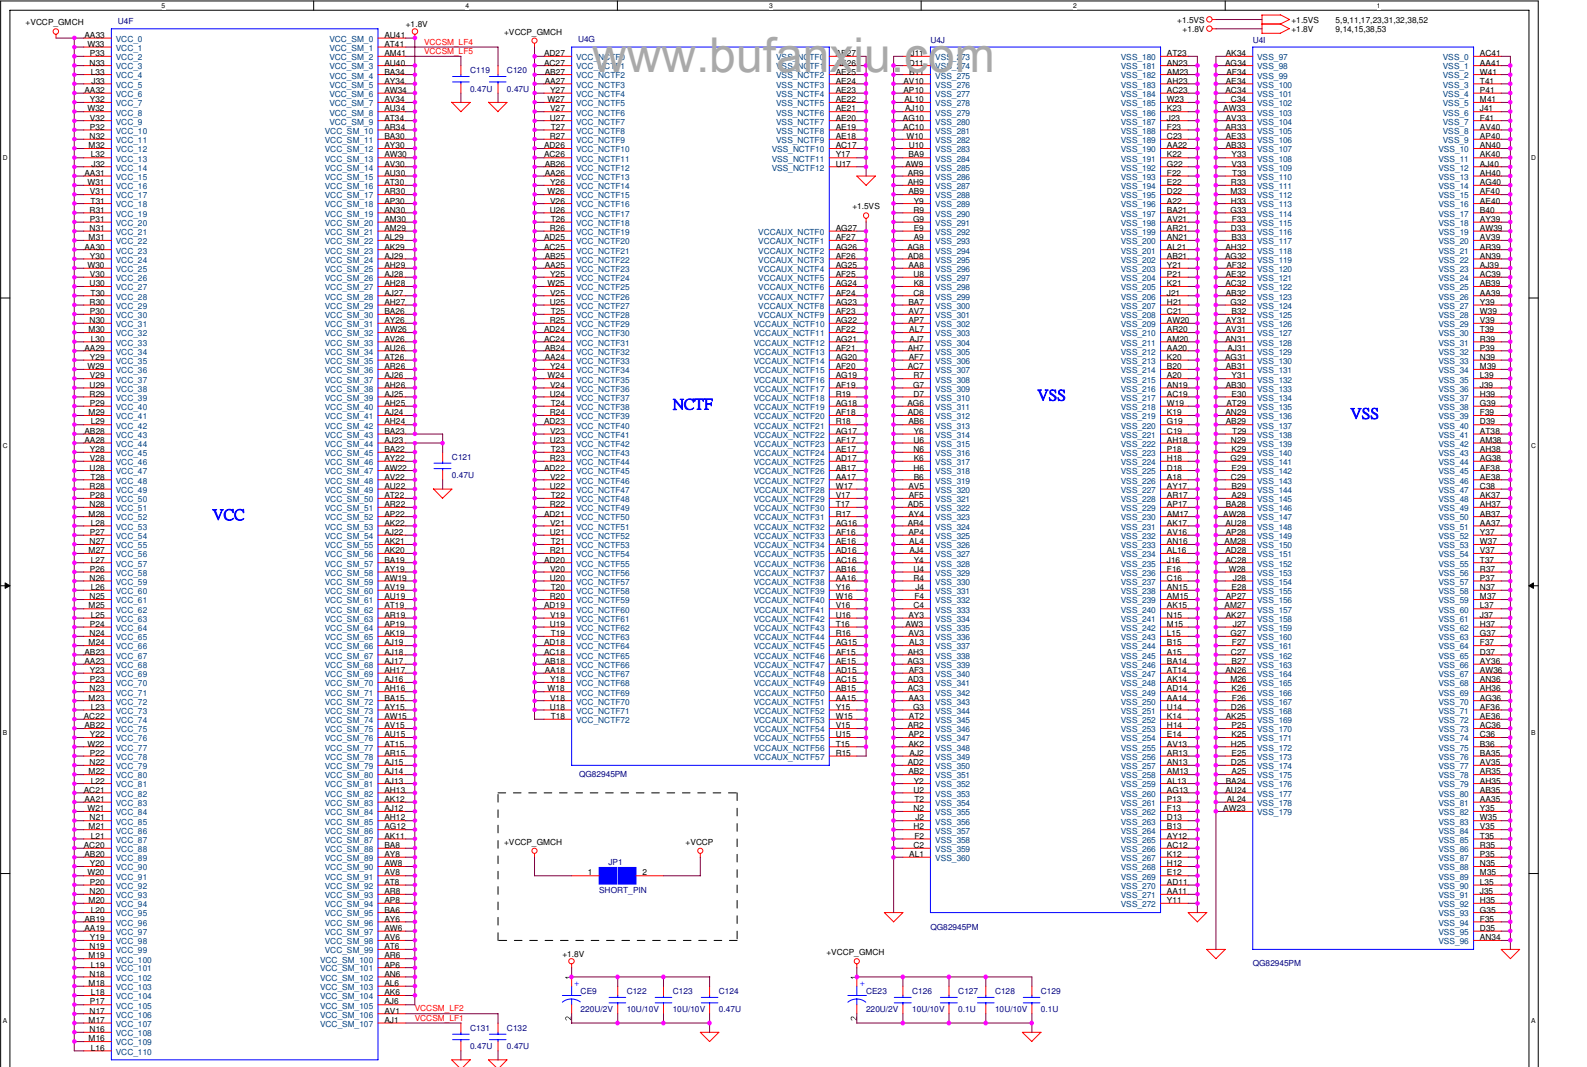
5 4 3 2 1

+VCCP_GMCH
U4F
VCC
+1.8V
VCCSM_LF4
VCCSM_LF5
C119 0.47U
C120 0.47U
C121 0.47U
VCCSM_LF2
VCCSM_LF1
C131 0.47U
C132 0.47U

+VCCP_GMCH
U4G
NCTF
www.bufanxiu.com
+1.5VS
QG82945PM

U4J
VSS
QG82945PM

+1.5VS
+1.8V
+1.5VS 5,9,11,17,23,31,32,38,52
+1.8V 9,14,15,38,53
U4I
VSS
QG82945PM

+VCCP_GMCH
+VCCP
JP1
1 2
SHORT_PIN

+1.8V
CE9 220U/2V
C122 10U/10V
C123 10U/10V
C124 0.47U

+VCCP_GMCH
CE23 220U/2V
C126 10U/10V
C127 0.1U
C128 10U/10V
C129 0.1U

D C B A